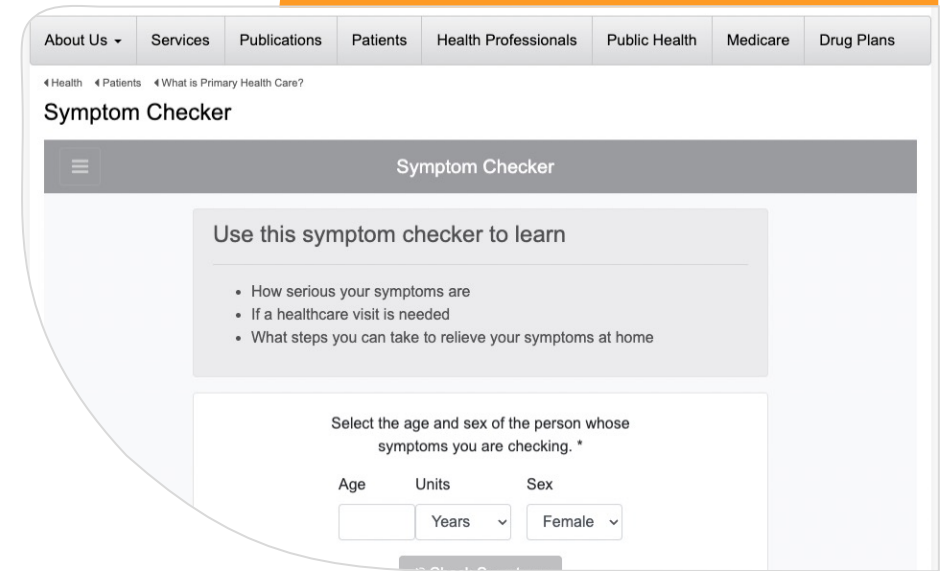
About Us ▾ Services Publications Patients Health Professionals Public Health Medicare Drug Plans

◂Health ◂Patients ◂What is Primary Health Care?

Symptom Checker

Symptom Checker

Use this symptom checker to learn

- How serious your symptoms are
- If a healthcare visit is needed
- What steps you can take to relieve your symptoms at home

Select the age and sex of the person whose symptoms you are checking. *

Age Units Sex

Years Female

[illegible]